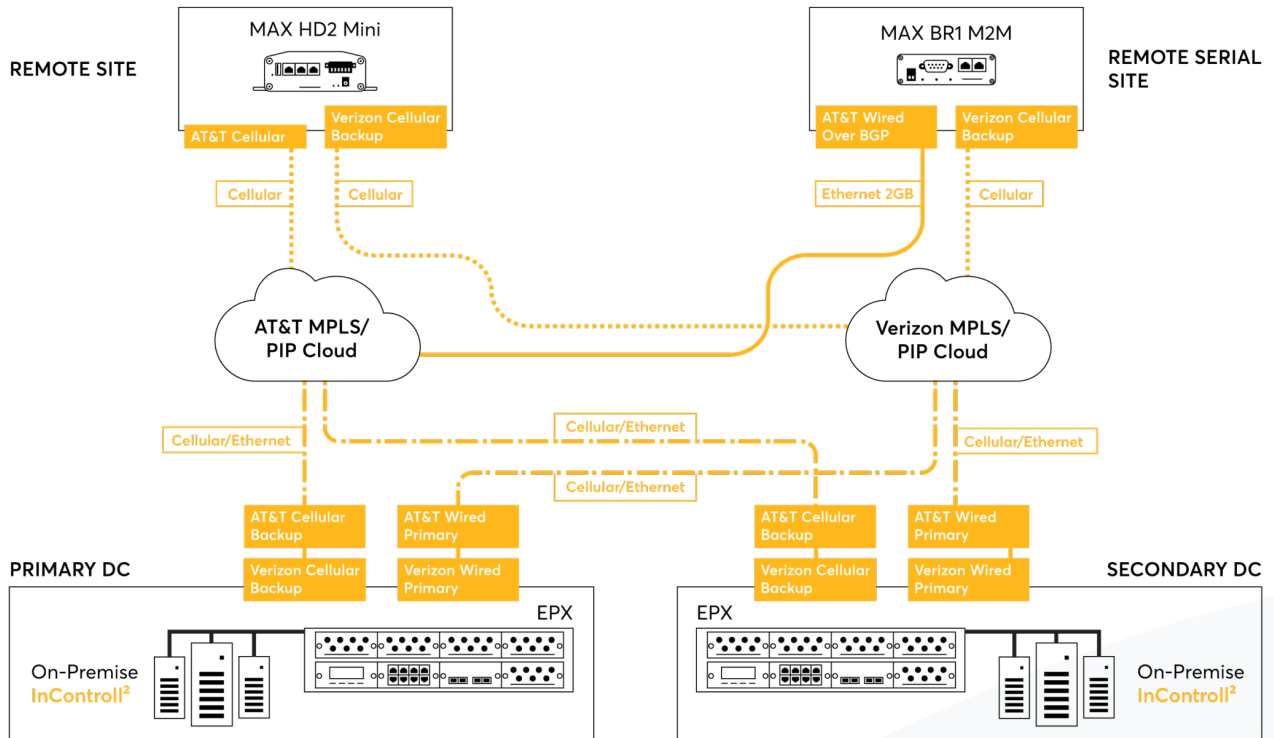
MAX HD2 Mini

REMOTE SITE

AT&T Cellular

Verizon Cellular Backup

MAX BR1 M2M

REMOTE SERIAL SITE

AT&T Wired Over BGP

Verizon Cellular Backup

Cellular

Cellular

Ethernet 2GB

Cellular

AT&T MPLS/ PIP Cloud

Verizon MPLS/ PIP Cloud

Cellular/Ethernet

Cellular/Ethernet

Cellular/Ethernet

Cellular/Ethernet

AT&T Cellular Backup

AT&T Wired Primary

AT&T Cellular Backup

AT&T Wired Primary

PRIMARY DC

Verizon Cellular Backup

Verizon Wired Primary

Verizon Cellular Backup

Verizon Wired Primary

SECONDARY DC

EPX

EPX

On-Premise InControl$^2$

On-Premise InControl$^2$